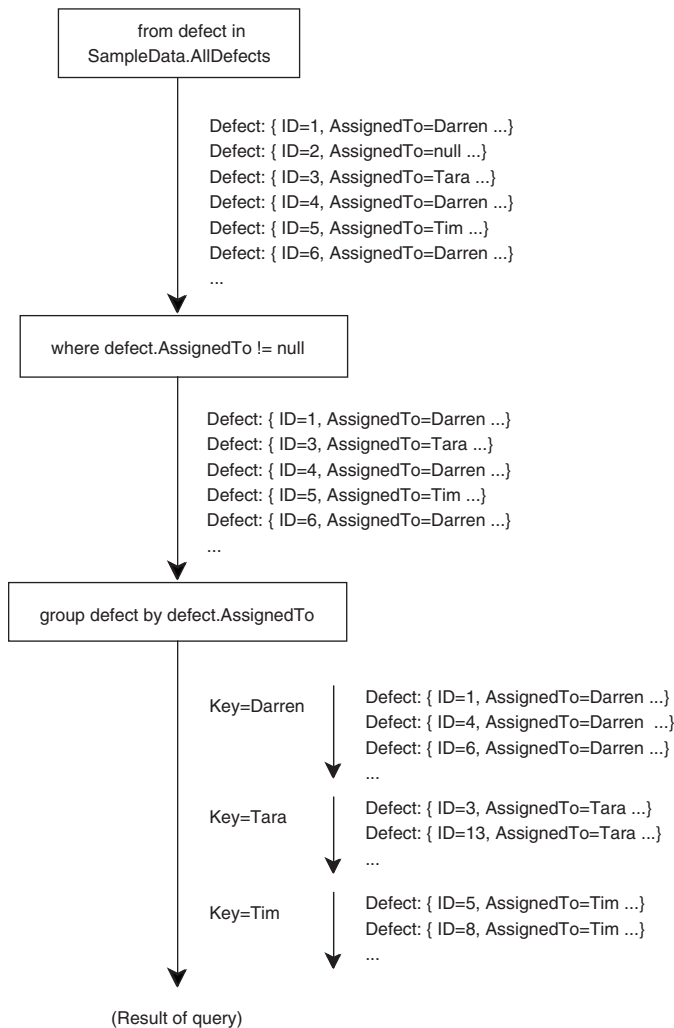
from defect in SampleData.AllDefects

Defect: { ID=1, AssignedTo=Darren ...}
Defect: { ID=2, AssignedTo=null ...}
Defect: { ID=3, AssignedTo=Tara ...}
Defect: { ID=4, AssignedTo=Darren ...}
Defect: { ID=5, AssignedTo=Tim ...}
Defect: { ID=6, AssignedTo=Darren ...}
...

where defect.AssignedTo != null

Defect: { ID=1, AssignedTo=Darren ...}
Defect: { ID=3, AssignedTo=Tara ...}
Defect: { ID=4, AssignedTo=Darren ...}
Defect: { ID=5, AssignedTo=Tim ...}
Defect: { ID=6, AssignedTo=Darren ...}
...

group defect by defect.AssignedTo

Key=Darren
Defect: { ID=1, AssignedTo=Darren ...}
Defect: { ID=4, AssignedTo=Darren ...}
Defect: { ID=6, AssignedTo=Darren ...}
...

Key=Tara
Defect: { ID=3, AssignedTo=Tara ...}
Defect: { ID=13, AssignedTo=Tara ...}
...

Key=Tim
Defect: { ID=5, AssignedTo=Tim ...}
Defect: { ID=8, AssignedTo=Tim ...}
...

(Result of query)